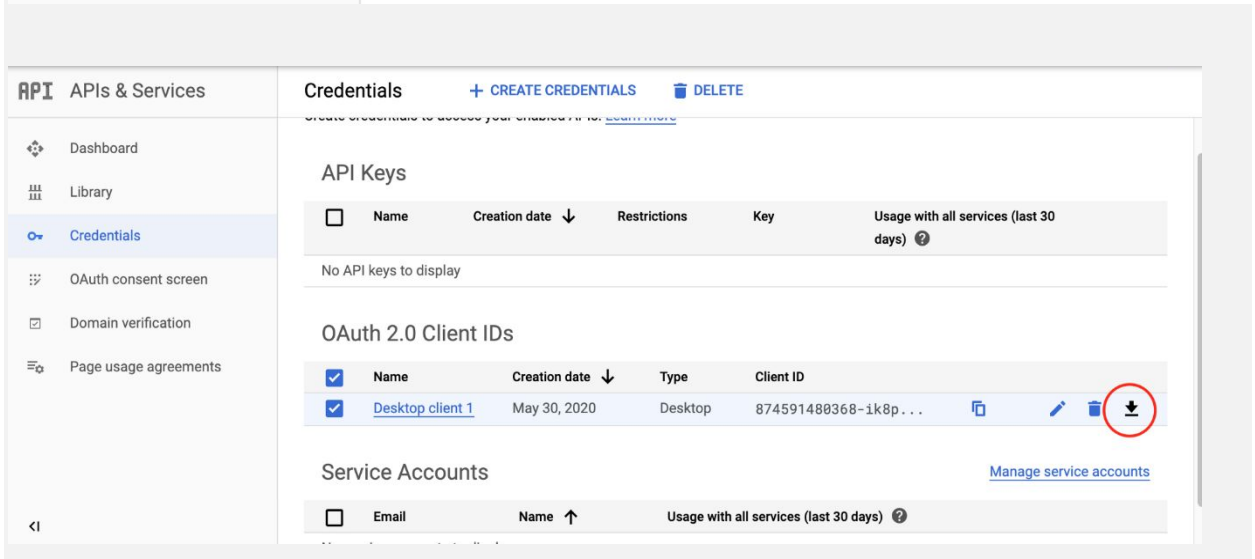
API APIs & Services

Dashboard

Library

Credentials

OAuth consent screen

Domain verification

Page usage agreements

Credentials + CREATE CREDENTIALS DELETE

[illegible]

API Keys

| | Name | Creation date ↓ | Restrictions | Key | Usage with all services (last 30 days) |
|---|---|---|---|---|---|
| No API keys to display | | | | | |

OAuth 2.0 Client IDs

| | Name | Creation date ↓ | Type | Client ID |
|---|---|---|---|---|
| ☑ | Desktop client 1 | May 30, 2020 | Desktop | 874591480368-ik8p... |

Service Accounts

Manage service accounts

| | Email | Name ↑ | Usage with all services (last 30 days) |
|---|---|---|---|

<I